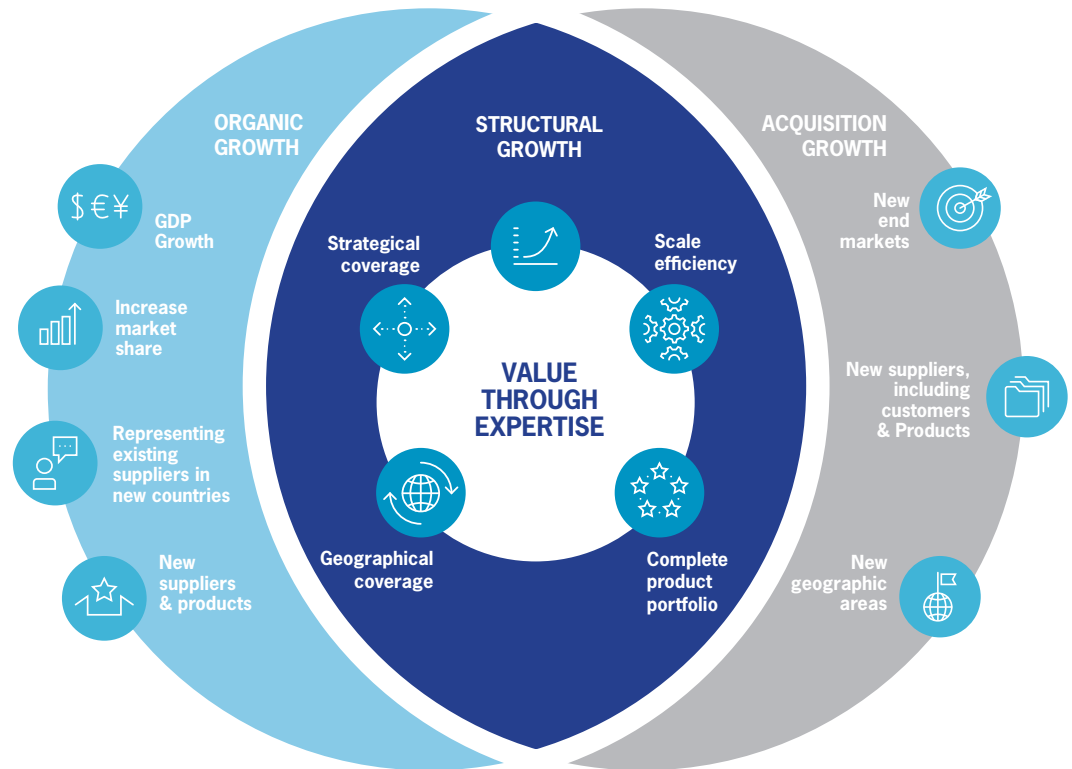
ORGANIC GROWTH

$ € ¥

GDP Growth

Increase market share

Representing existing suppliers in new countries

New suppliers & products

STRUCTURAL GROWTH

Strategical coverage

Scale efficiency

VALUE THROUGH EXPERTISE

Geographical coverage

Complete product portfolio

ACQUISITION GROWTH

New end markets

New suppliers, including customers & Products

New geographic areas